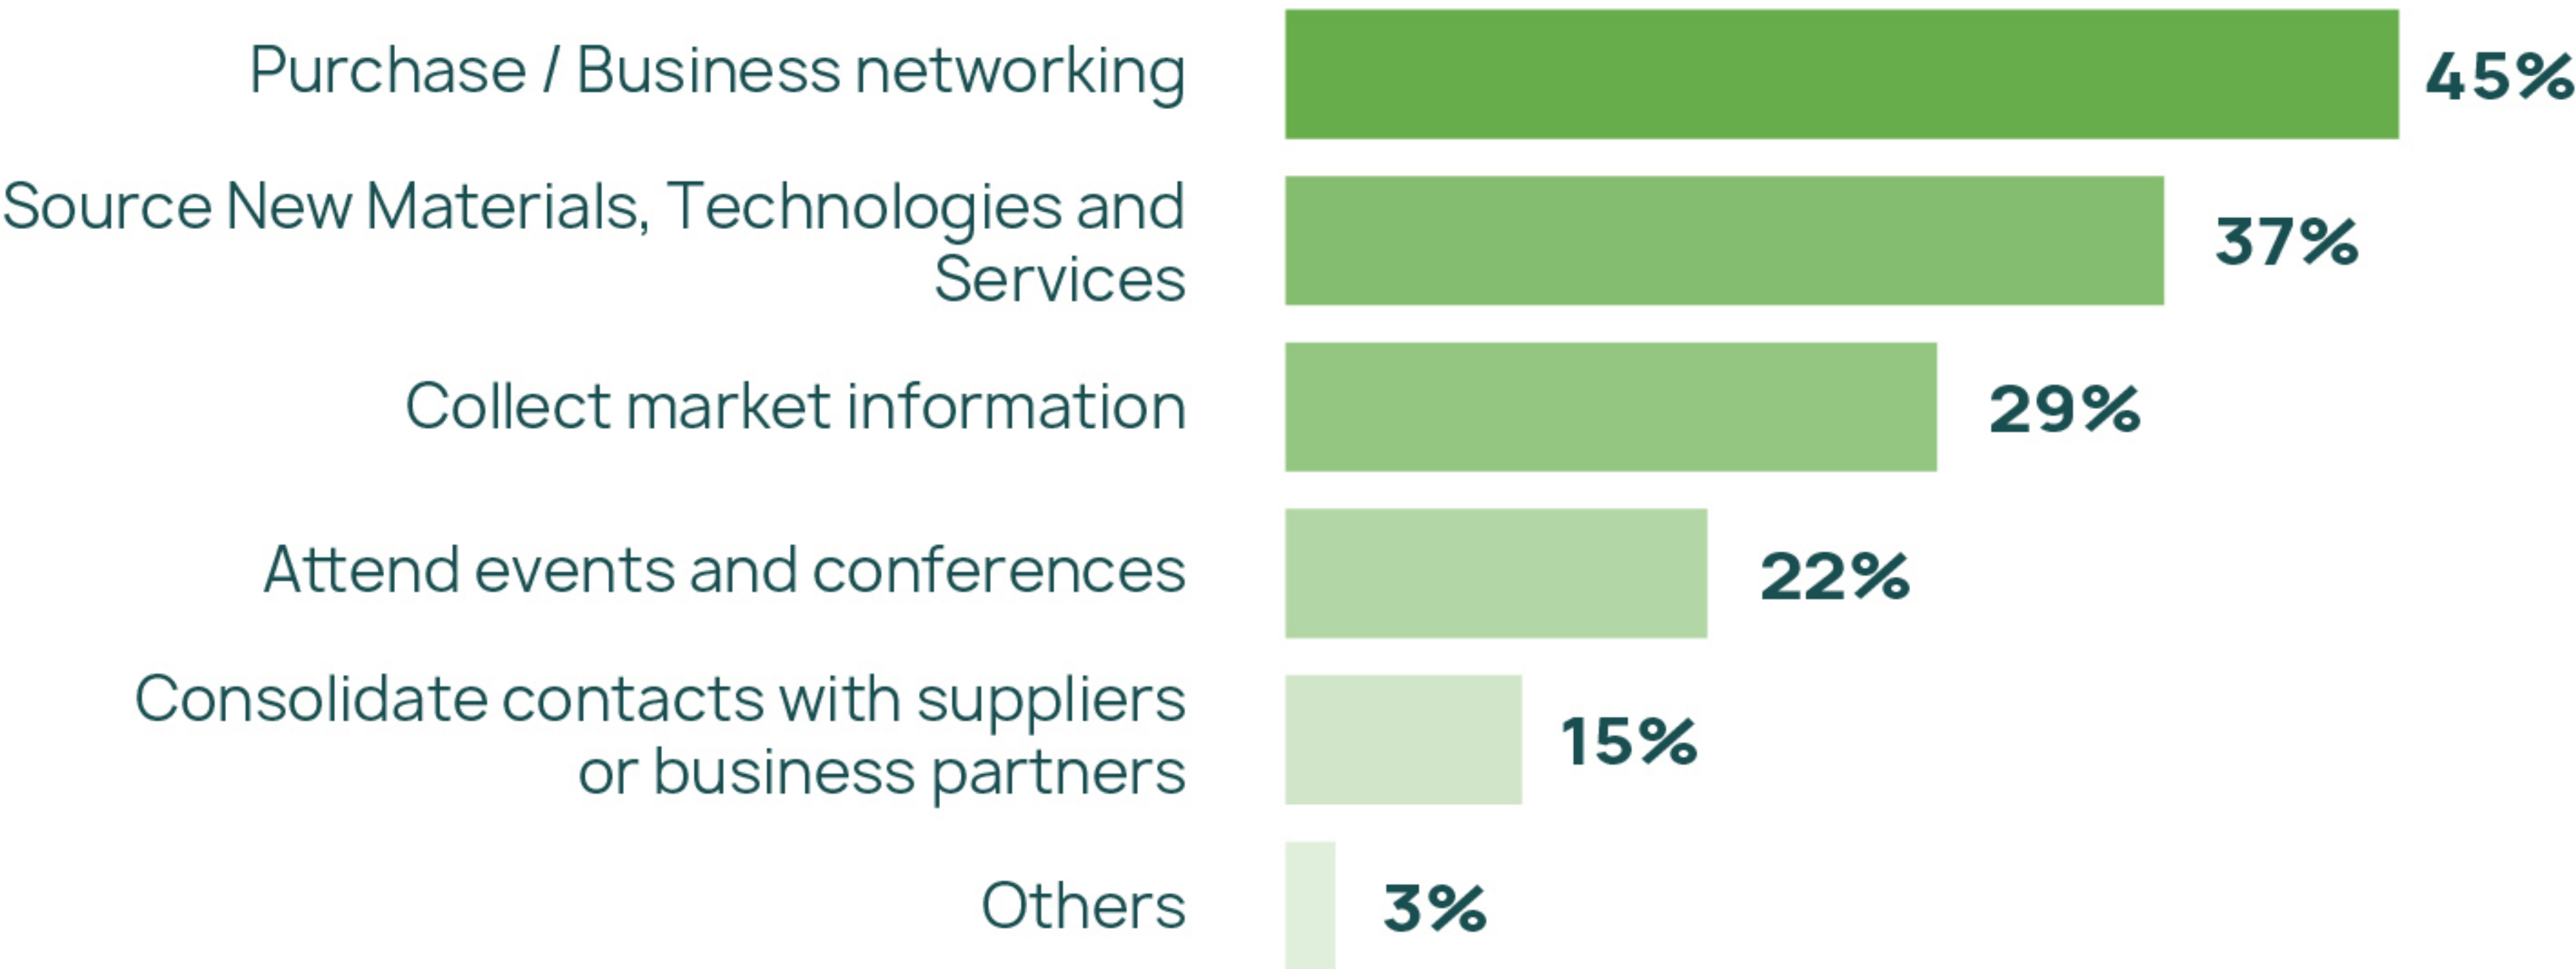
Purchase / Business networking 45%

Source New Materials, Technologies and Services 37%

Collect market information 29%

Attend events and conferences 22%

Consolidate contacts with suppliers or business partners 15%

Others 3%